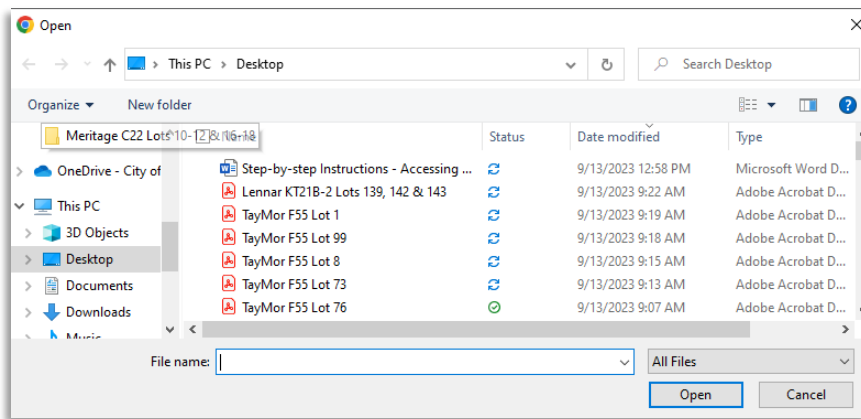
Open

This PC > Desktop

Search Desktop

Organize ▾ New folder

Meritage C22 Lots 10-12 & 16-18

Status Date modified Type

OneDrive - City of

This PC

3D Objects

Desktop

Documents

Downloads

Music

| Name | Status | Date modified | Type |
|---|---|---|---|
| Step-by-step Instructions - Accessing ... | | 9/13/2023 12:58 PM | Microsoft Word D... |
| Lennar KT21B-2 Lots 139, 142 & 143 | | 9/13/2023 9:22 AM | Adobe Acrobat D... |
| TayMor F55 Lot 1 | | 9/13/2023 9:19 AM | Adobe Acrobat D... |
| TayMor F55 Lot 99 | | 9/13/2023 9:18 AM | Adobe Acrobat D... |
| TayMor F55 Lot 8 | | 9/13/2023 9:15 AM | Adobe Acrobat D... |
| TayMor F55 Lot 73 | | 9/13/2023 9:13 AM | Adobe Acrobat D... |
| TayMor F55 Lot 76 | | 9/13/2023 9:07 AM | Adobe Acrobat D... |

File name:

All Files

Open Cancel